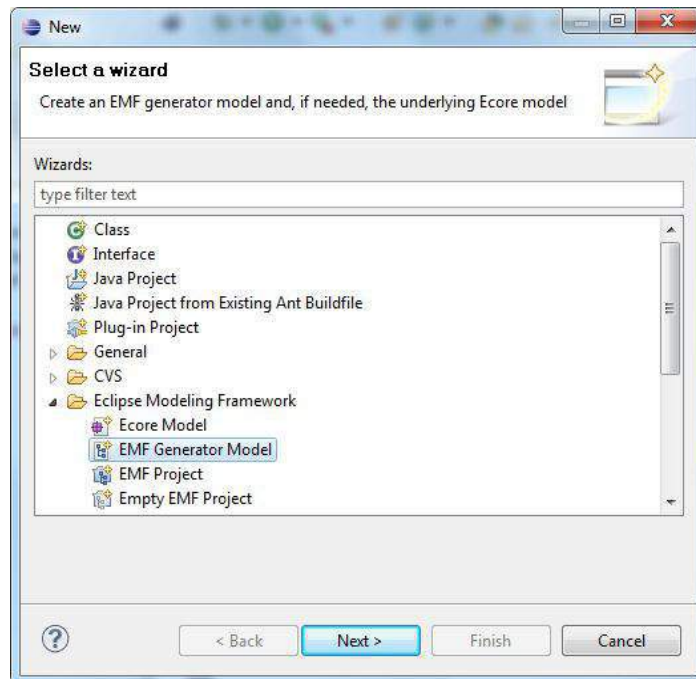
New

Select a wizard

Create an EMF generator model and, if needed, the underlying Ecore model

Wizards:

type filter text

Class
Interface
Java Project
Java Project from Existing Ant Buildfile
Plug-in Project
General
CVS
Eclipse Modeling Framework
Ecore Model
EMF Generator Model
EMF Project
Empty EMF Project

?

< Back

Next >

Finish

Cancel